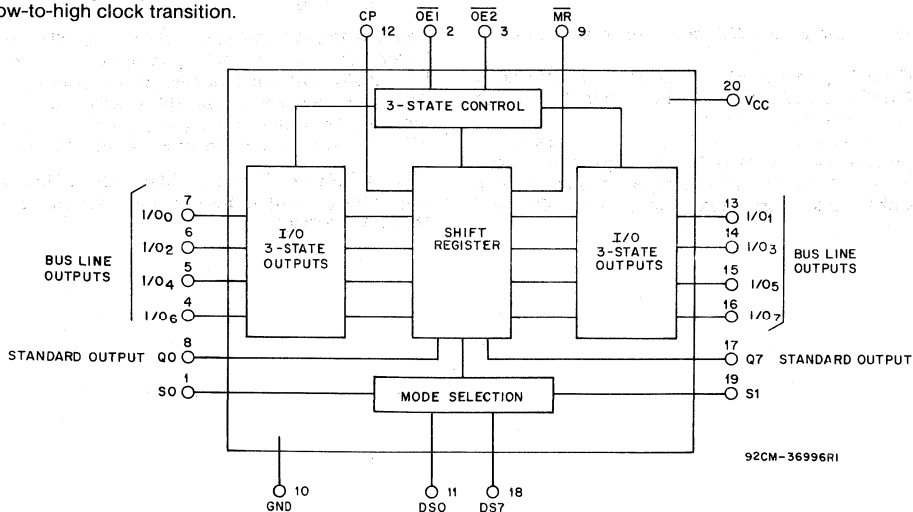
ow-to-high clock transition.

CP 12 $\overline{OE1}$ 2 $\overline{OE2}$ 3 $\overline{MR}$ 9

20 $V_{CC}$

3-STATE CONTROL

BUS LINE OUTPUTS

7 $I/O_0$
6 $I/O_2$
5 $I/O_4$
4 $I/O_6$

I/O 3-STATE OUTPUTS

SHIFT REGISTER

I/O 3-STATE OUTPUTS

13 $I/O_1$
14 $I/O_3$
15 $I/O_5$
16 $I/O_7$

BUS LINE OUTPUTS

STANDARD OUTPUT Q0 8

17 Q7 STANDARD OUTPUT

S0 1

MODE SELECTION

19 S1

92CM-36996RI

10 GND

11 DS0

18 DS7